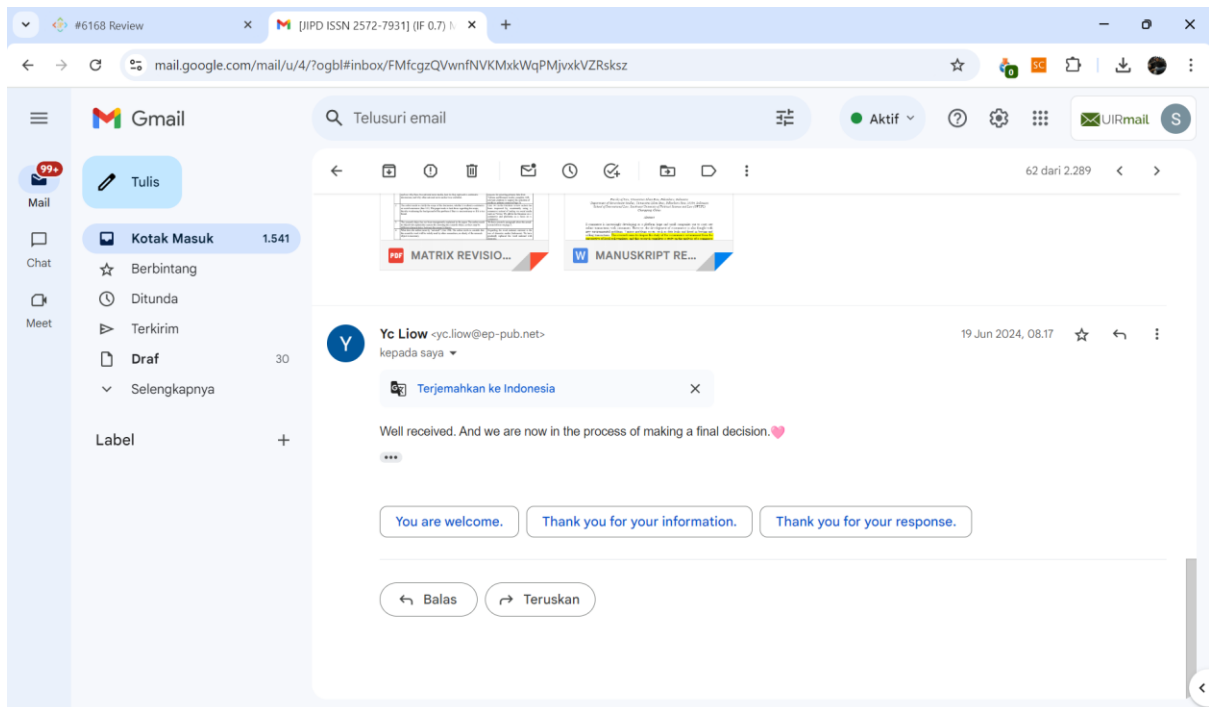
#6168 Review
[JIPD ISSN 2572-7931] (IF 0.7)
mail.google.com/mail/u/4/?ogbl#inbox/FMfcgzQVwnfNVKMxkWqPMjvxkVZRsksz

Gmail
Telusuri email
Aktif
UIRmail
S

99+
Mail
Chat
Meet

Tulis
Kotak Masuk 1.541
Berbintang
Ditunda
Terkirim
Draf 30
Selengkapnya

Label +

62 dari 2.289

MATRIX REVISIO...
MANUSKRIPT RE...

Yc Liow <yc.liow@ep-pub.net>
kepada saya
19 Jun 2024, 08.17

Terjemahkan ke Indonesia

Well received. And we are now in the process of making a final decision.

You are welcome.
Thank you for your information.
Thank you for your response.

Balas
Teruskan